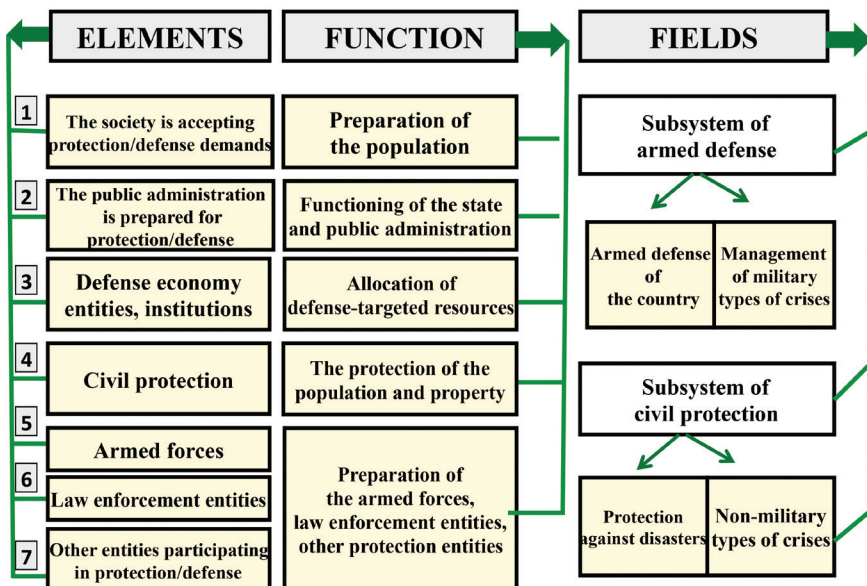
ELEMENTS

FUNCTION

FIELDS

1 The society is accepting protection/defense demands

2 The public administration is prepared for protection/defense

3 Defense economy entities, institutions

4 Civil protection

5 Armed forces

6 Law enforcement entities

7 Other entities participating in protection/defense

Preparation of the population

Functioning of the state and public administration

Allocation of defense-targeted resources

The protection of the population and property

Preparation of the armed forces, law enforcement entities, other protection entities

Subsystem of armed defense

Armed defense of the country

Management of military types of crises

Subsystem of civil protection

Protection against disasters

Non-military types of crises